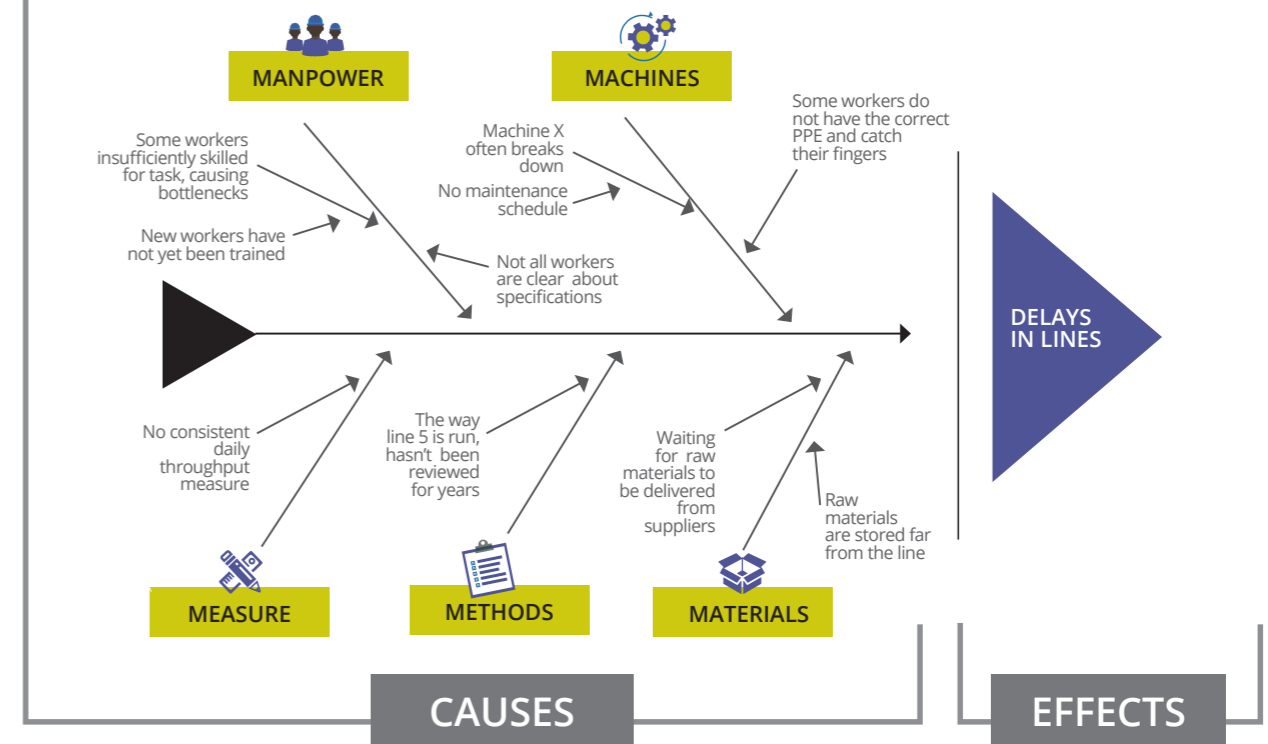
MANPOWER

MACHINES

Some workers insufficiently skilled for task, causing bottlenecks

New workers have not yet been trained

Not all workers are clear about specifications

Machine X often breaks down

No maintenance schedule

Some workers do not have the correct PPE and catch their fingers

DELAYS IN LINES

No consistent daily throughput measure

The way line 5 is run, hasn't been reviewed for years

Waiting for raw materials to be delivered from suppliers

Raw materials are stored far from the line

MEASURE

METHODS

MATERIALS

CAUSES

EFFECTS